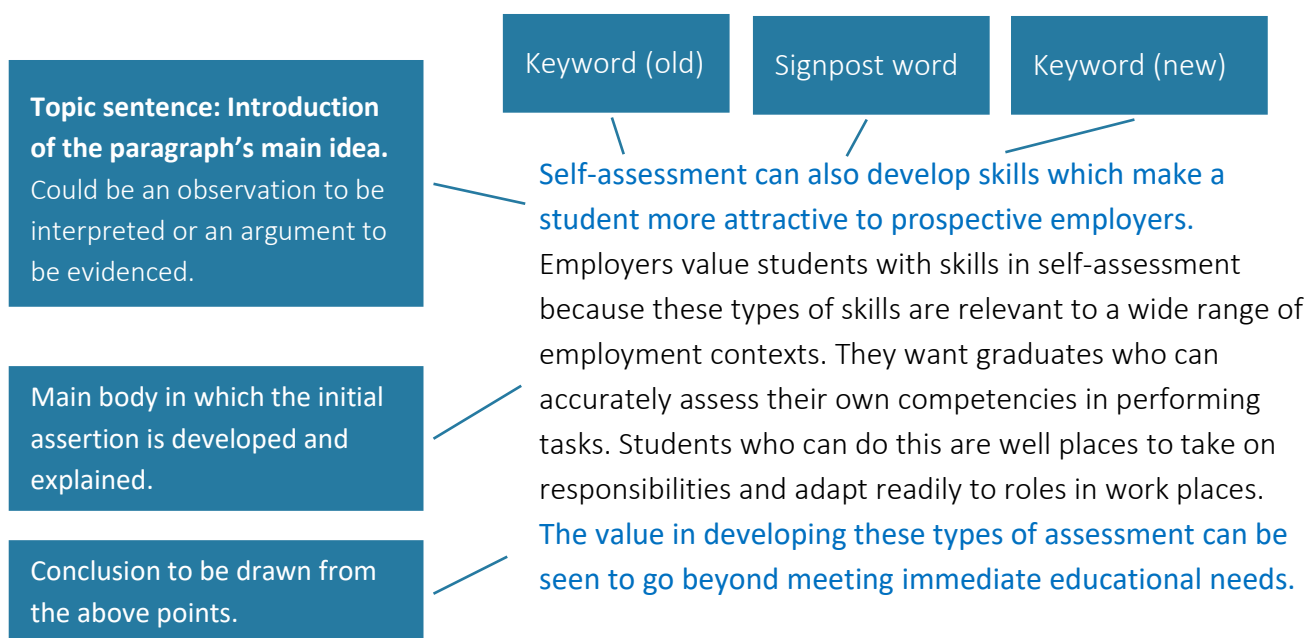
Keyword (old)

Signpost word

Keyword (new)

**Topic sentence: Introduction of the paragraph's main idea.** Could be an observation to be interpreted or an argument to be evidenced.

Self-assessment can also develop skills which make a student more attractive to prospective employers. Employers value students with skills in self-assessment because these types of skills are relevant to a wide range of employment contexts. They want graduates who can accurately assess their own competencies in performing tasks. Students who can do this are well places to take on responsibilities and adapt readily to roles in work places. The value in developing these types of assessment can be seen to go beyond meeting immediate educational needs.

Main body in which the initial assertion is developed and explained.

Conclusion to be drawn from the above points.